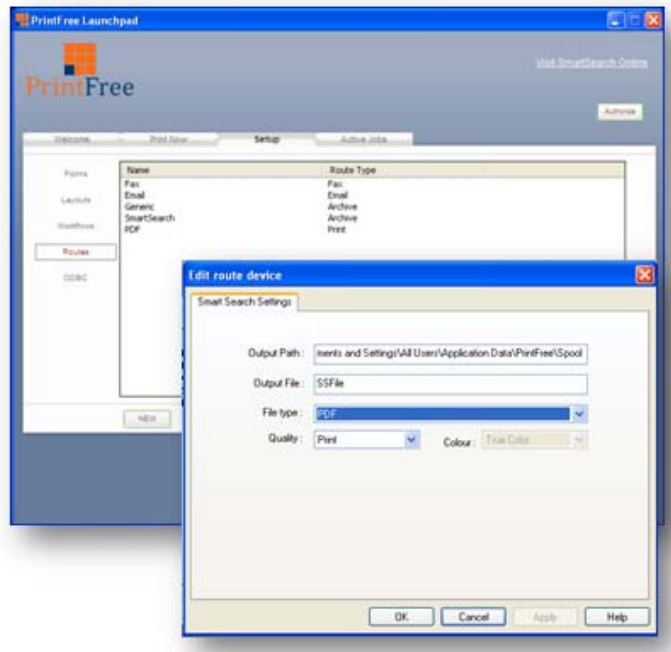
PrintFree Launchpad

PrintFree

Visit SmartSearch Online

Activate

Welcome
Print Now
Setup
Active Jobs

Forms
Layouts
Workflows
Routes
ODBC

| Name | Route Type |
|---|---|
| Fax | Fax |
| Email | Email |
| Generic | Archive |
| SmartSearch | Archive |
| PDF | Print |

NEW

Edit route device

Smart Search Settings

Output Path : nents and Settings\All Users\Application Data\PrintFree\Spool

Output File : SSFile

File type : PDF

Quality : Print

Colour : True Color

OK
Cancel
Apply
Help